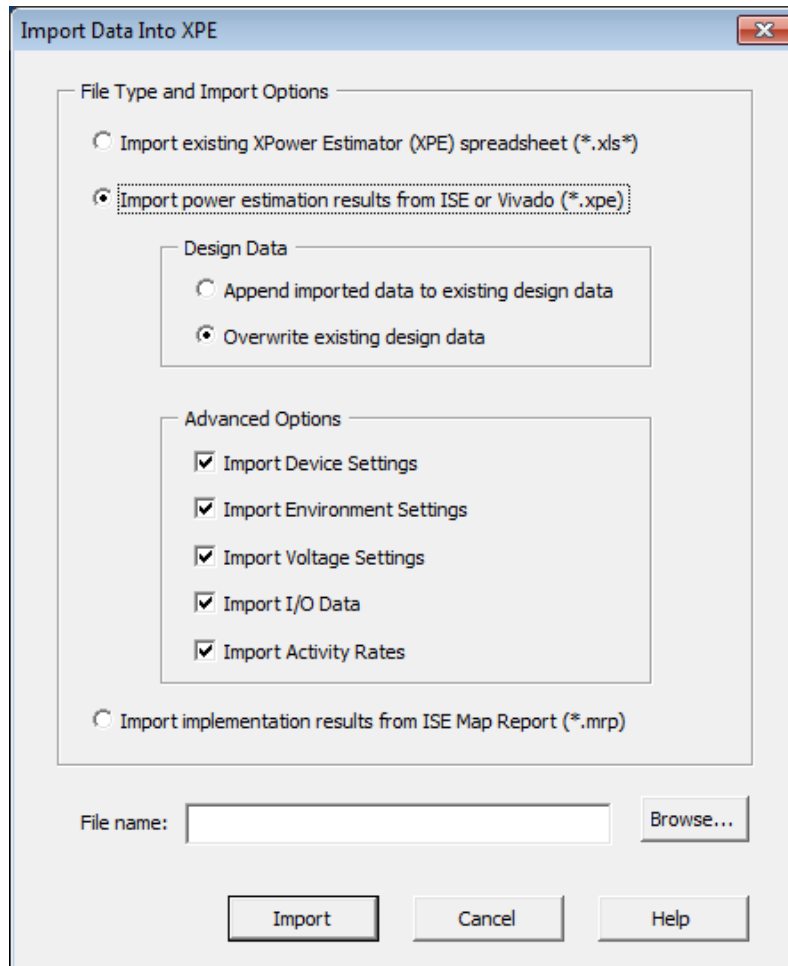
Import Data Into XPE

File Type and Import Options

Import existing XPower Estimator (XPE) spreadsheet (*.xls*)

Import power estimation results from ISE or Vivado (*.xpe)

Design Data

Append imported data to existing design data

Overwrite existing design data

Advanced Options

Import Device Settings

Import Environment Settings

Import Voltage Settings

Import I/O Data

Import Activity Rates

Import implementation results from ISE Map Report (*.mrp)

File name:

Browse...

Import

Cancel

Help